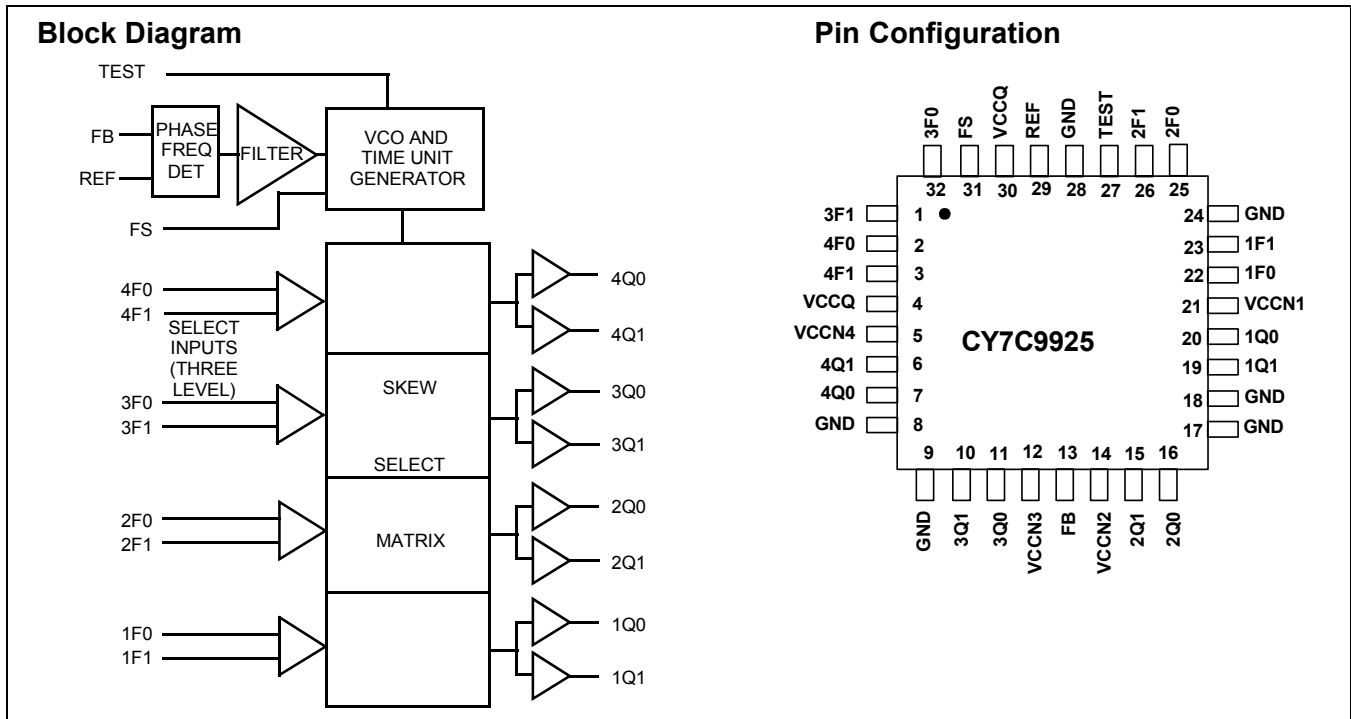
Block Diagram

TEST
FB
REF
PHASE FREQ DET
FILTER
VCO AND TIME UNIT GENERATOR
FS

4F0
4F1
SELECT INPUTS (THREE LEVEL)
3F0
3F1
2F0
2F1
1F0
1F1

SKEW
SELECT
MATRIX

4Q0
4Q1
3Q0
3Q1
2Q0
2Q1
1Q0
1Q1

Pin Configuration

3F0 32
FS 31
VCCQ 30
REF 29
GND 28
TEST 27
2F1 26
2F0 25

3F1 1
4F0 2
4F1 3
VCCQ 4
VCCN4 5
4Q1 6
4Q0 7
GND 8

CY7C9925

24 GND
23 1F1
22 1F0
21 VCCN1
20 1Q0
19 1Q1
18 GND
17 GND

9 GND
10 3Q1
11 3Q0
12 VCCN3
13 FB
14 VCCN2
15 2Q1
16 2Q0